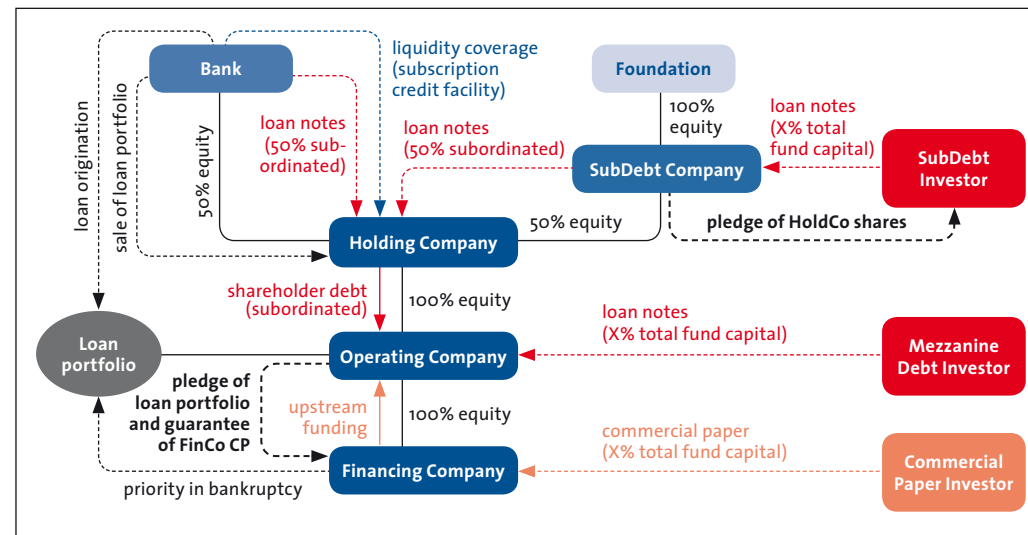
Bank

liquidity coverage (subscription credit facility)

Foundation

loan origination

sale of loan portfolio

50% equity

loan notes (50% subordinated)

loan notes (50% subordinated)

100% equity

loan notes (X% total fund capital)

SubDebt Company

SubDebt Investor

50% equity

pledge of HoldCo shares

Holding Company

shareholder debt (subordinated)

100% equity

loan notes (X% total fund capital)

Loan portfolio

Operating Company

Mezzanine Debt Investor

pledge of loan portfolio and guarantee of FinCo CP

upstream funding

100% equity

commercial paper (X% total fund capital)

Financing Company

Commercial Paper Investor

priority in bankruptcy